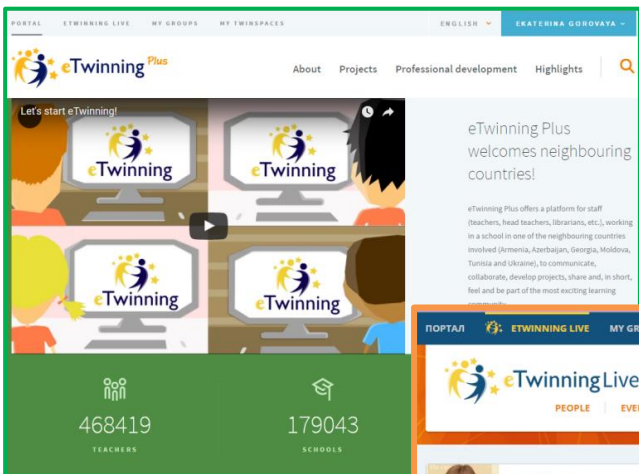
PORTAL ETWINNING LIVE MY GROUPS MY TWINSPACES

ENGLISH EKATERINA GOROVAYA

eTwinning Plus

About Projects Professional development Highlights

Let's start eTwinning!

eTwinning

eTwinning

eTwinning

eTwinning

468419
TEACHERS

179043
SCHOOLS

eTwinning Plus welcomes neighbouring countries!

eTwinning Plus offers a platform for staff (teachers, head teachers, librarians, etc.), working in a school in one of the neighbouring countries involved (Armenia, Azerbaijan, Georgia, Moldova, Tunisia and Ukraine), to communicate, collaborate, develop projects, share and, in short, feel and be part of the most exciting learning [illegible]

ПОРТАЛ ETWINNING LIVE MY GR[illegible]

eTwinningLive

PEOPLE EVE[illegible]